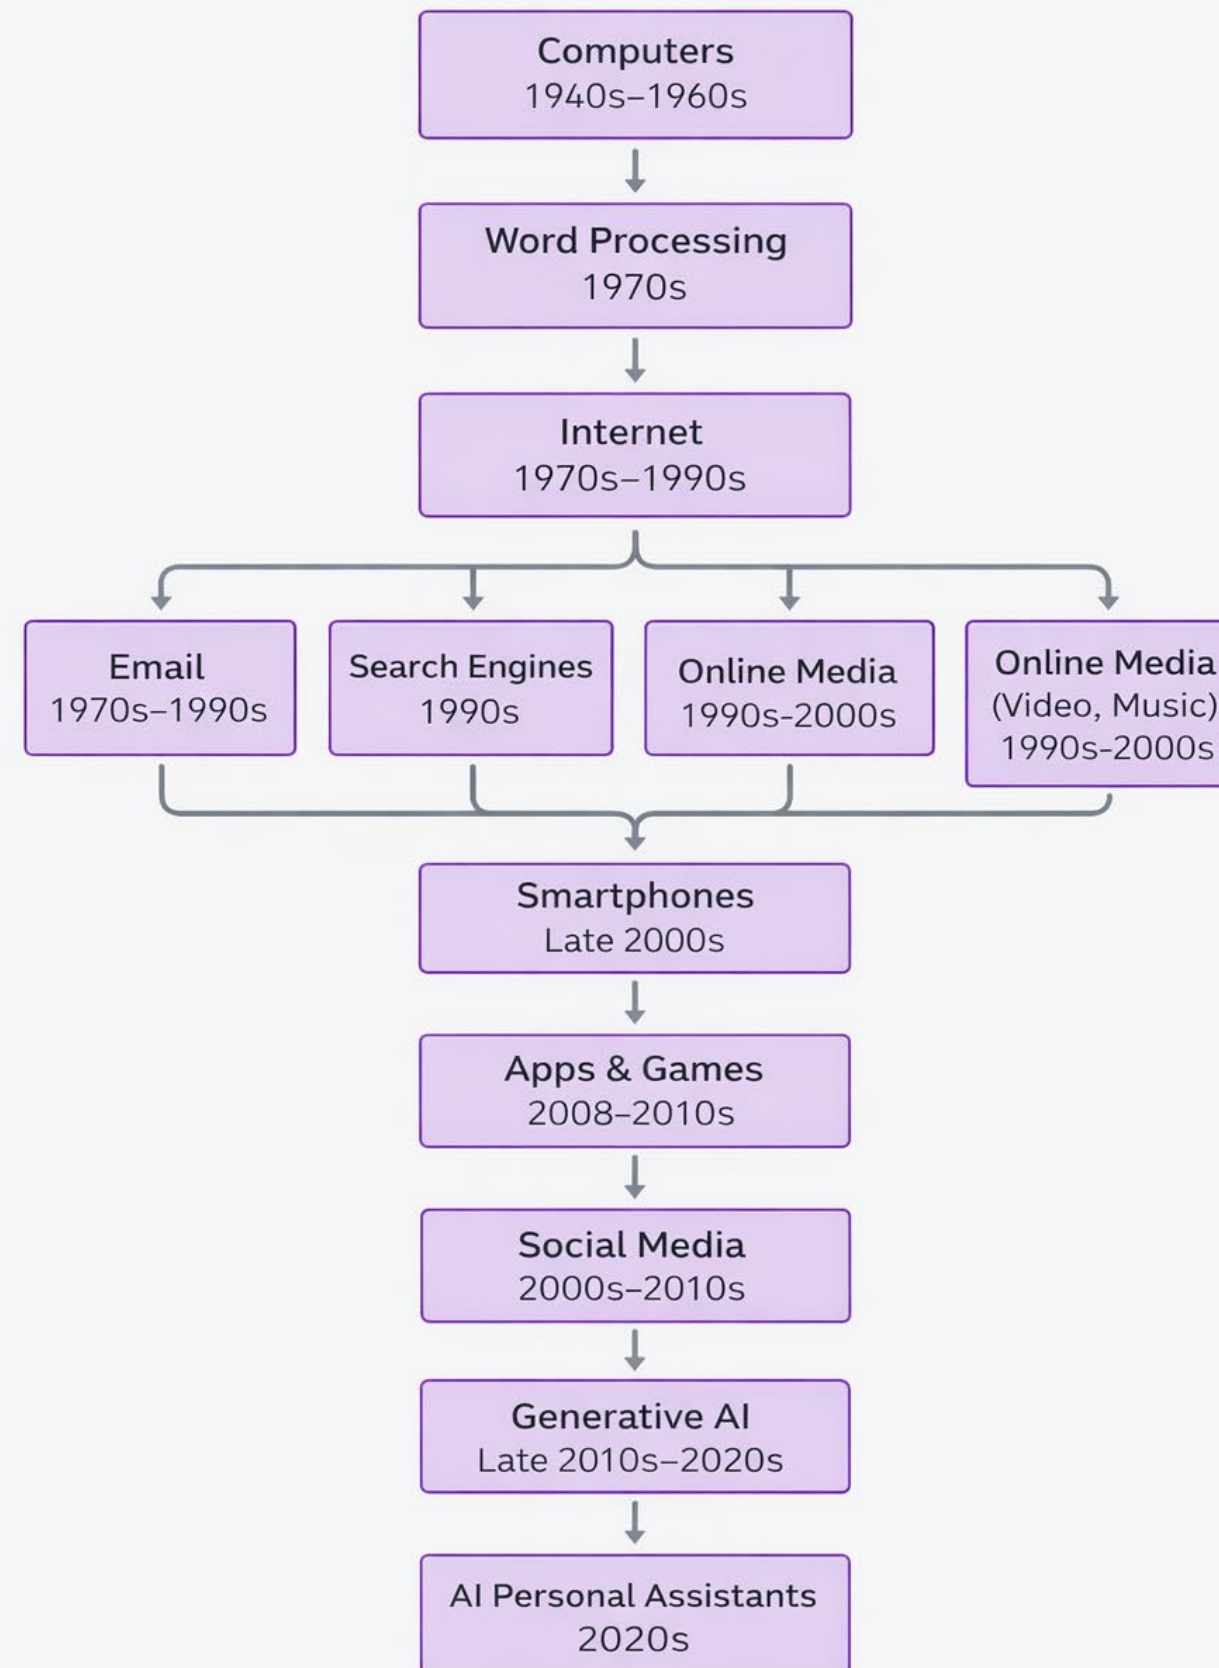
Computers
1940s–1960s

Word Processing
1970s

Internet
1970s–1990s

Email
1970s–1990s

Search Engines
1990s

Online Media
1990s-2000s

Online Media
(Video, Music)
1990s-2000s

Smartphones
Late 2000s

Apps & Games
2008–2010s

Social Media
2000s–2010s

Generative AI
Late 2010s–2020s

AI Personal Assistants
2020s